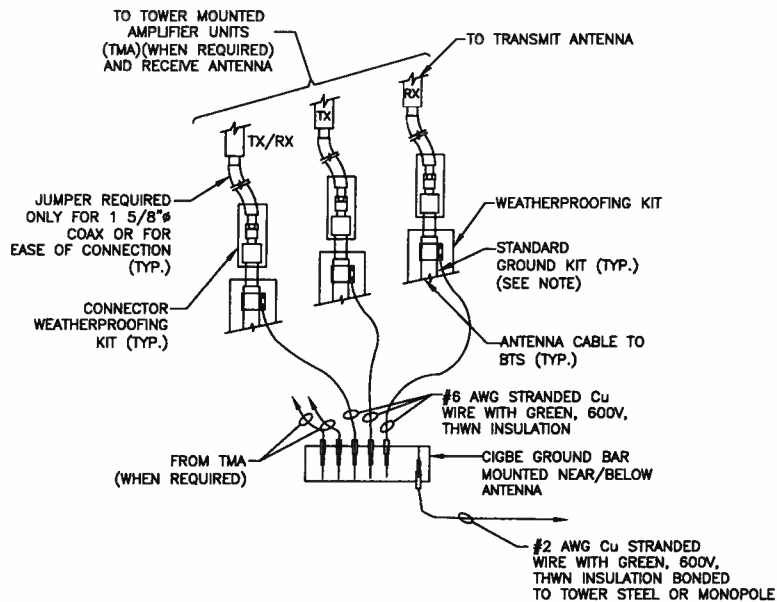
TO TOWER MOUNTED AMPLIFIER UNITS (TMA)(WHEN REQUIRED) AND RECEIVE ANTENNA

TO TRANSMIT ANTENNA

TX/RX

TX

RX

JUMPER REQUIRED ONLY FOR 1 5/8"ø COAX OR FOR EASE OF CONNECTION (TYP.)

WEATHERPROOFING KIT

STANDARD GROUND KIT (TYP.) (SEE NOTE)

CONNECTOR WEATHERPROOFING KIT (TYP.)

ANTENNA CABLE TO BTS (TYP.)

#6 AWG STRANDED Cu WIRE WITH GREEN, 600V, THWN INSULATION

FROM TMA (WHEN REQUIRED)

CIGBE GROUND BAR MOUNTED NEAR/BELOW ANTENNA

#2 AWG Cu STRANDED WIRE WITH GREEN, 600V, THWN INSULATION BONDED TO TOWER STEEL OR MONOPOLE